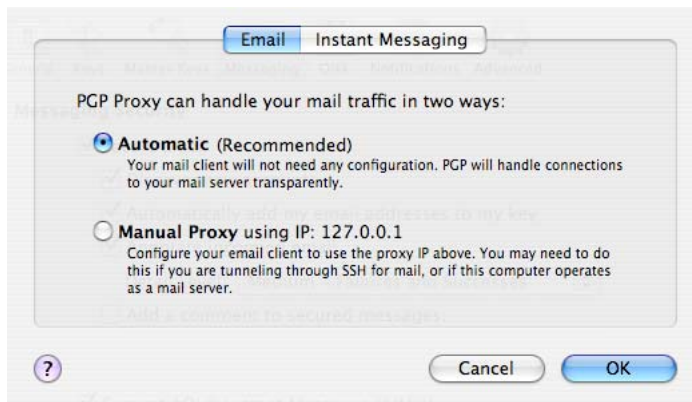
Email | Instant Messaging

PGP Proxy can handle your mail traffic in two ways:

Automatic (Recommended)
Your mail client will not need any configuration. PGP will handle connections to your mail server transparently.

Manual Proxy using IP: 127.0.0.1
Configure your email client to use the proxy IP above. You may need to do this if you are tunneling through SSH for mail, or if this computer operates as a mail server.

?

Cancel

OK